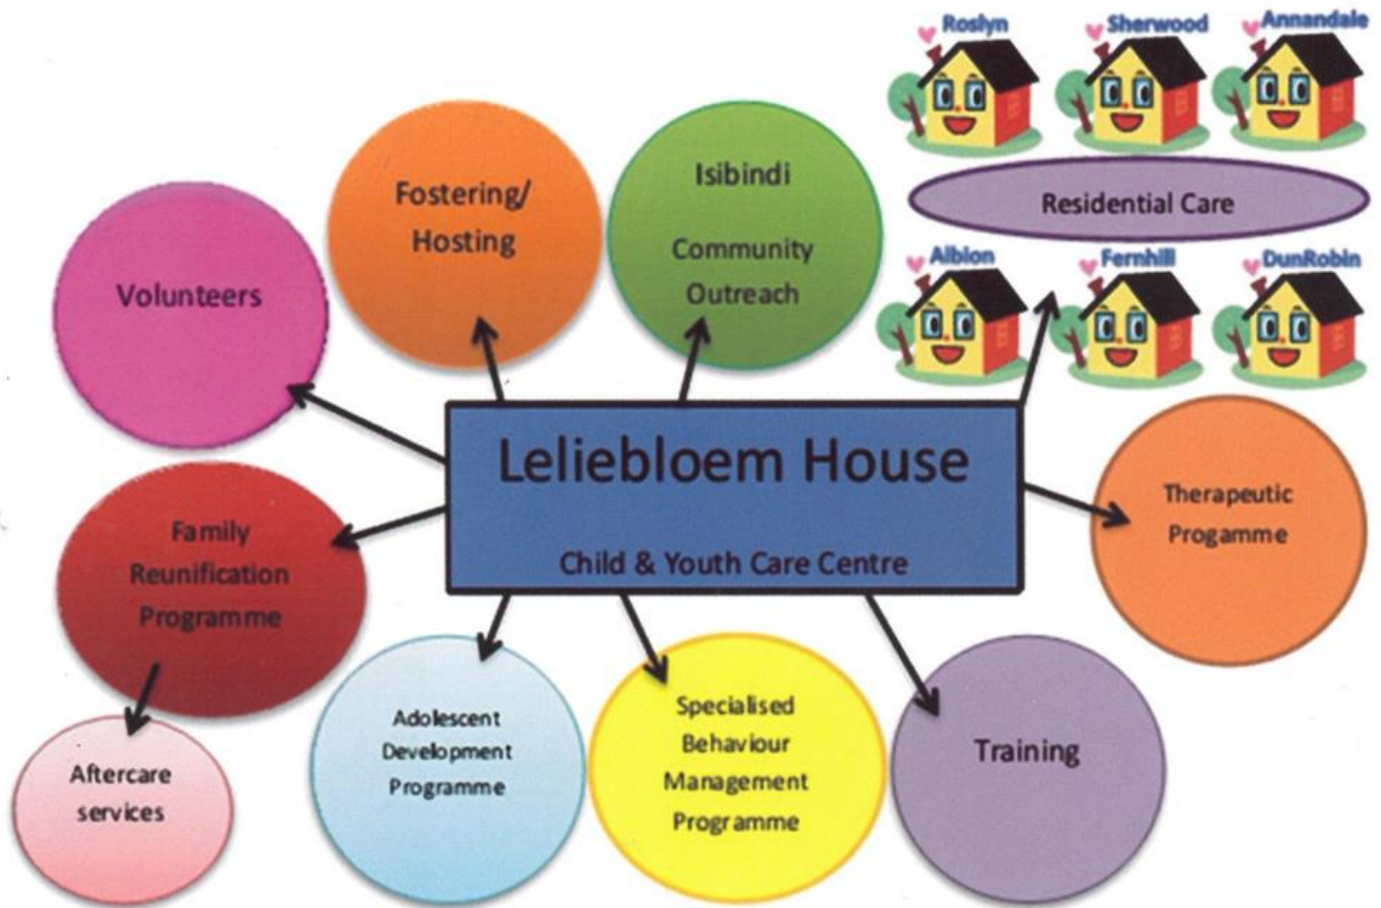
Roslyn
Sherwood
Annandale

Residential Care

Albion
Fernhill
DunRobin

Fostering/ Hosting

Isibindi

Community Outreach

Volunteers

Lelieboem House

Child & Youth Care Centre

Family Reunification Programme

Therapeutic Progamme

Aftercare services

Adolescent Development Programme

Specialised Behaviour Management Programme

Training